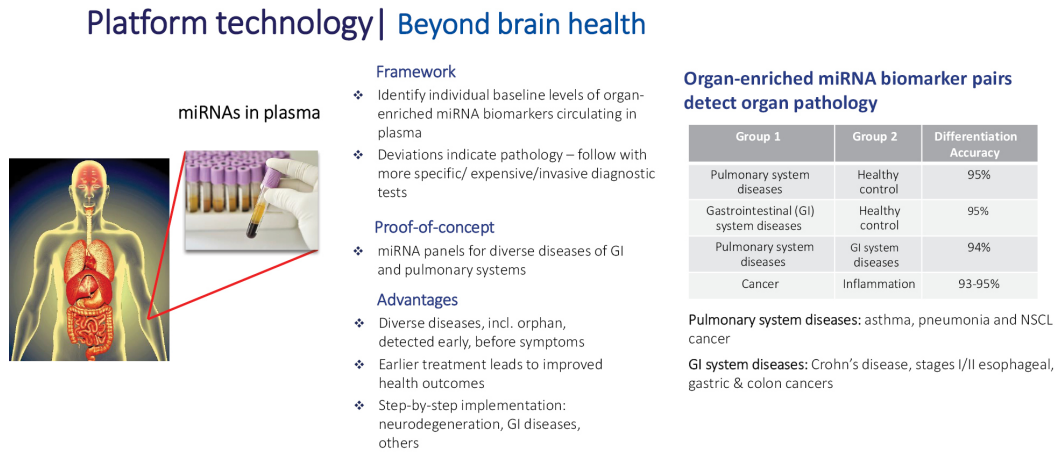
Platform technology| Beyond brain health

miRNAs in plasma

Framework

❖ Identify individual baseline levels of organ-enriched miRNA biomarkers circulating in plasma

❖ Deviations indicate pathology – follow with more specific/ expensive/invasive diagnostic tests

Proof-of-concept

❖ miRNA panels for diverse diseases of GI and pulmonary systems

Advantages

❖ Diverse diseases, incl. orphan, detected early, before symptoms

❖ Earlier treatment leads to improved health outcomes

❖ Step-by-step implementation: neurodegeneration, GI diseases, others

Organ-enriched miRNA biomarker pairs detect organ pathology

| Group 1 | Group 2 | Differentiation Accuracy |
|---|---|---|
| Pulmonary system diseases | Healthy control | 95% |
| Gastrointestinal (GI) system diseases | Healthy control | 95% |
| Pulmonary system diseases | GI system diseases | 94% |
| Cancer | Inflammation | 93-95% |

Pulmonary system diseases: asthma, pneumonia and NSCL cancer

GI system diseases: Crohn's disease, stages I/II esophageal, gastric & colon cancers